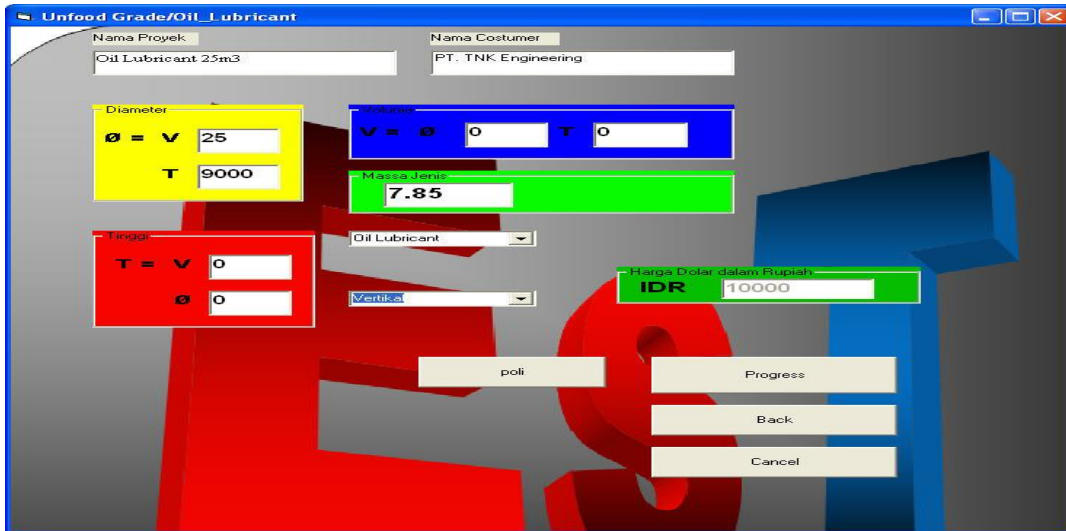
Unfood Grade/Oil_Lubricant

Nama Proyek
Oil Lubricant 25m3

Nama Costumer
PT. TNK Engineering

Diameter
Ø = V 25
T 9000

Volume
V = Ø 0 T 0

Massa Jenis
7.85

Tinggi
T = V 0
Ø 0

Oil Lubricant

Vertikal

Harga Dolar dalam Rupiah
IDR 10000

poli

Progress

Back

Cancel